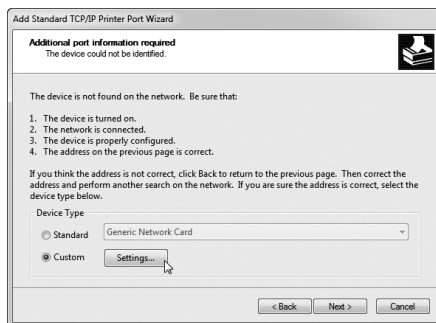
Add Standard TCP/IP Printer Port Wizard

Additional port information required
The device could not be identified.

The device is not found on the network. Be sure that:

1. The device is turned on.
2. The network is connected.
3. The device is properly configured.
4. The address on the previous page is correct.

If you think the address is not correct, click Back to return to the previous page. Then correct the address and perform another search on the network. If you are sure the address is correct, select the device type below.

Device Type

Standard Generic Network Card

Custom Settings...

< Back Next > Cancel